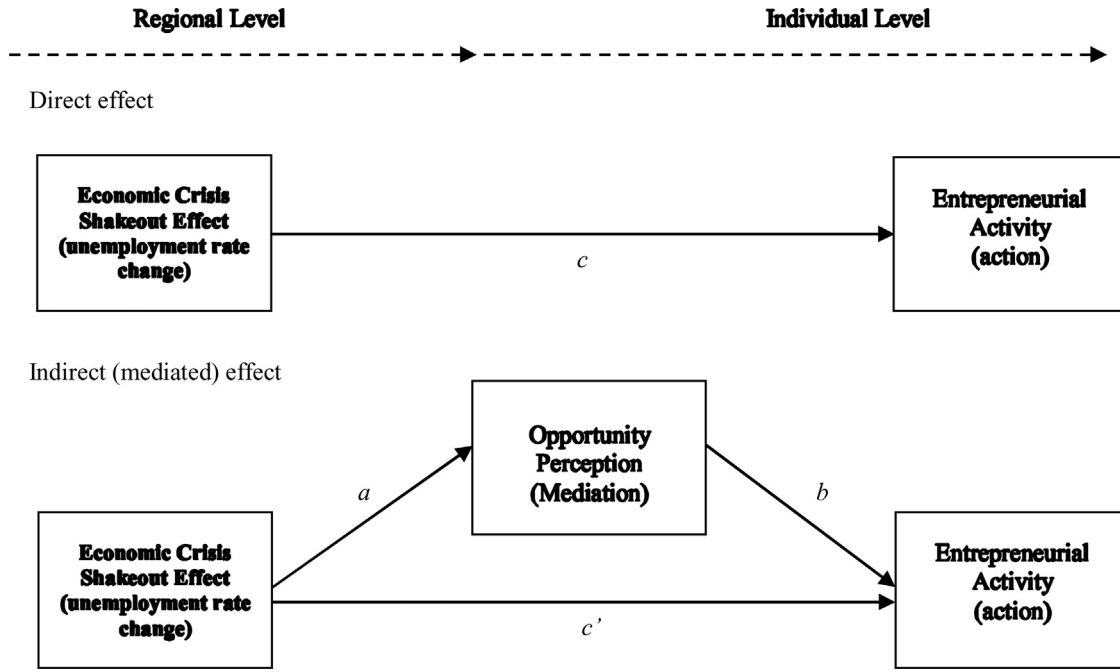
Regional Level

Individual Level

Direct effect

Economic Crisis Shakeout Effect (unemployment rate change)

$c$

Entrepreneurial Activity (action)

Indirect (mediated) effect

Opportunity Perception (Mediation)

$a$

$b$

Economic Crisis Shakeout Effect (unemployment rate change)

$c'$

Entrepreneurial Activity (action)